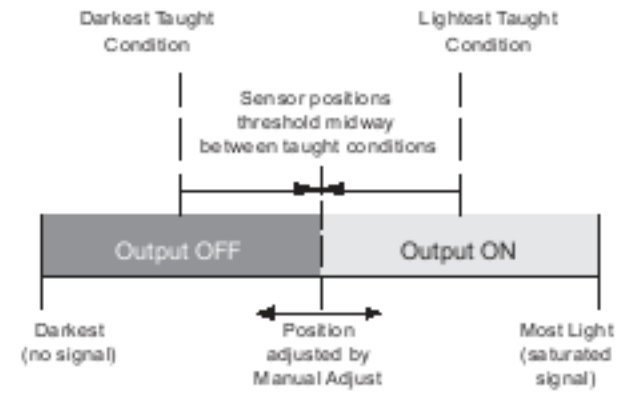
Darkest Taught Condition

Lightest Taught Condition

Sensor positions threshold midway between taught conditions

Output OFF

Output ON

Darkest (no signal)

Position adjusted by Manual Adjust

Most Light (saturated signal)